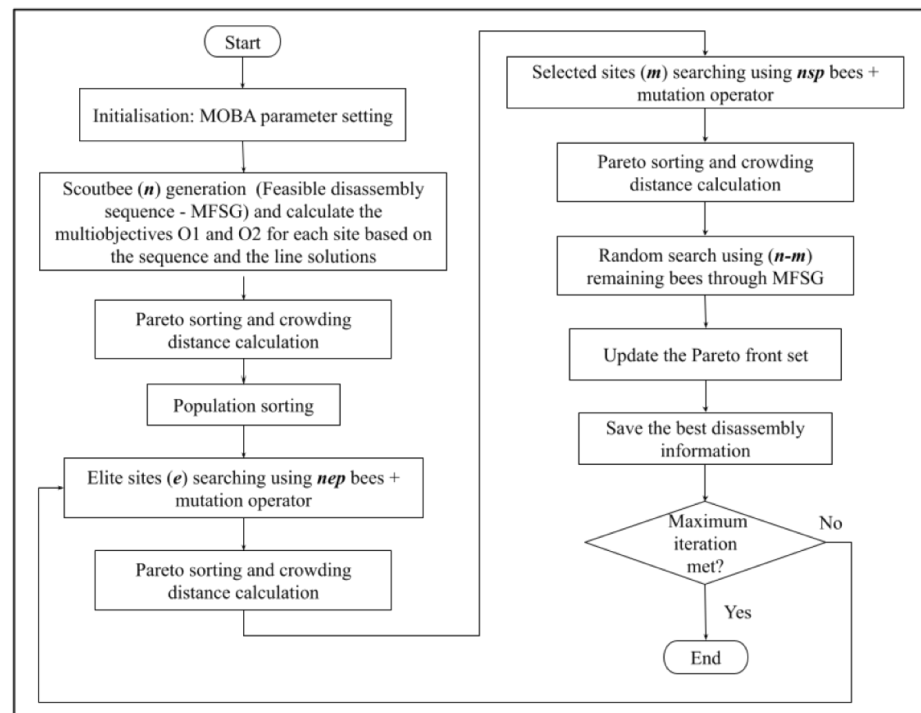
Start

Initialisation: MOBA parameter setting

Scoutbee (***n***) generation (Feasible disassembly sequence - MFSG) and calculate the multiobjectives O1 and O2 for each site based on the sequence and the line solutions

Pareto sorting and crowding distance calculation

Population sorting

Elite sites (***e***) searching using ***nep*** bees + mutation operator

Pareto sorting and crowding distance calculation

Selected sites (***m***) searching using ***nsp*** bees + mutation operator

Pareto sorting and crowding distance calculation

Random search using (***n-m***) remaining bees through MFSG

Update the Pareto front set

Save the best disassembly information

Maximum iteration met?

No

Yes

End